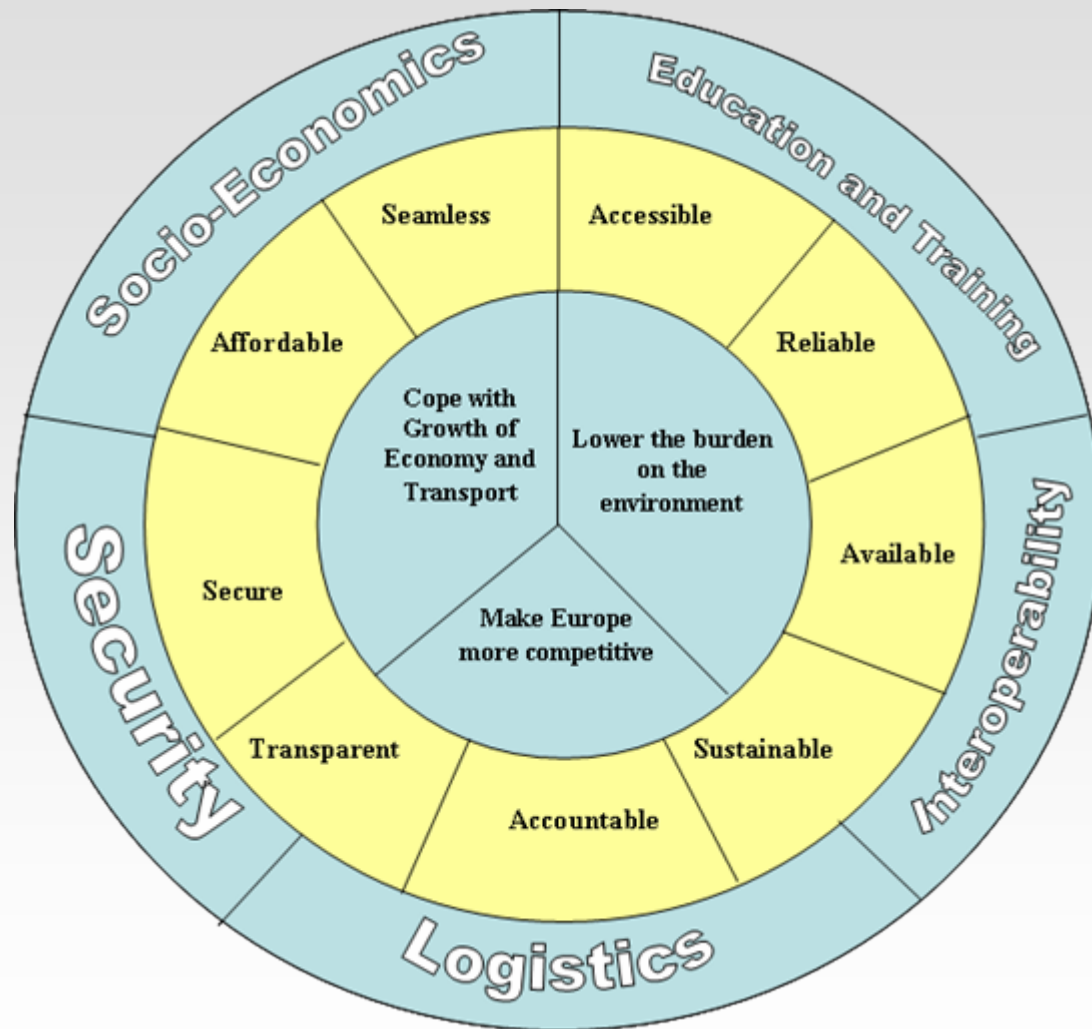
Socio-Economics

Education and Training

Interoperability

Logistics

Security

Seamless

Accessible

Reliable

Available

Sustainable

Accountable

Transparent

Secure

Affordable

Cope with Growth of Economy and Transport

Lower the burden on the environment

Make Europe more competitive